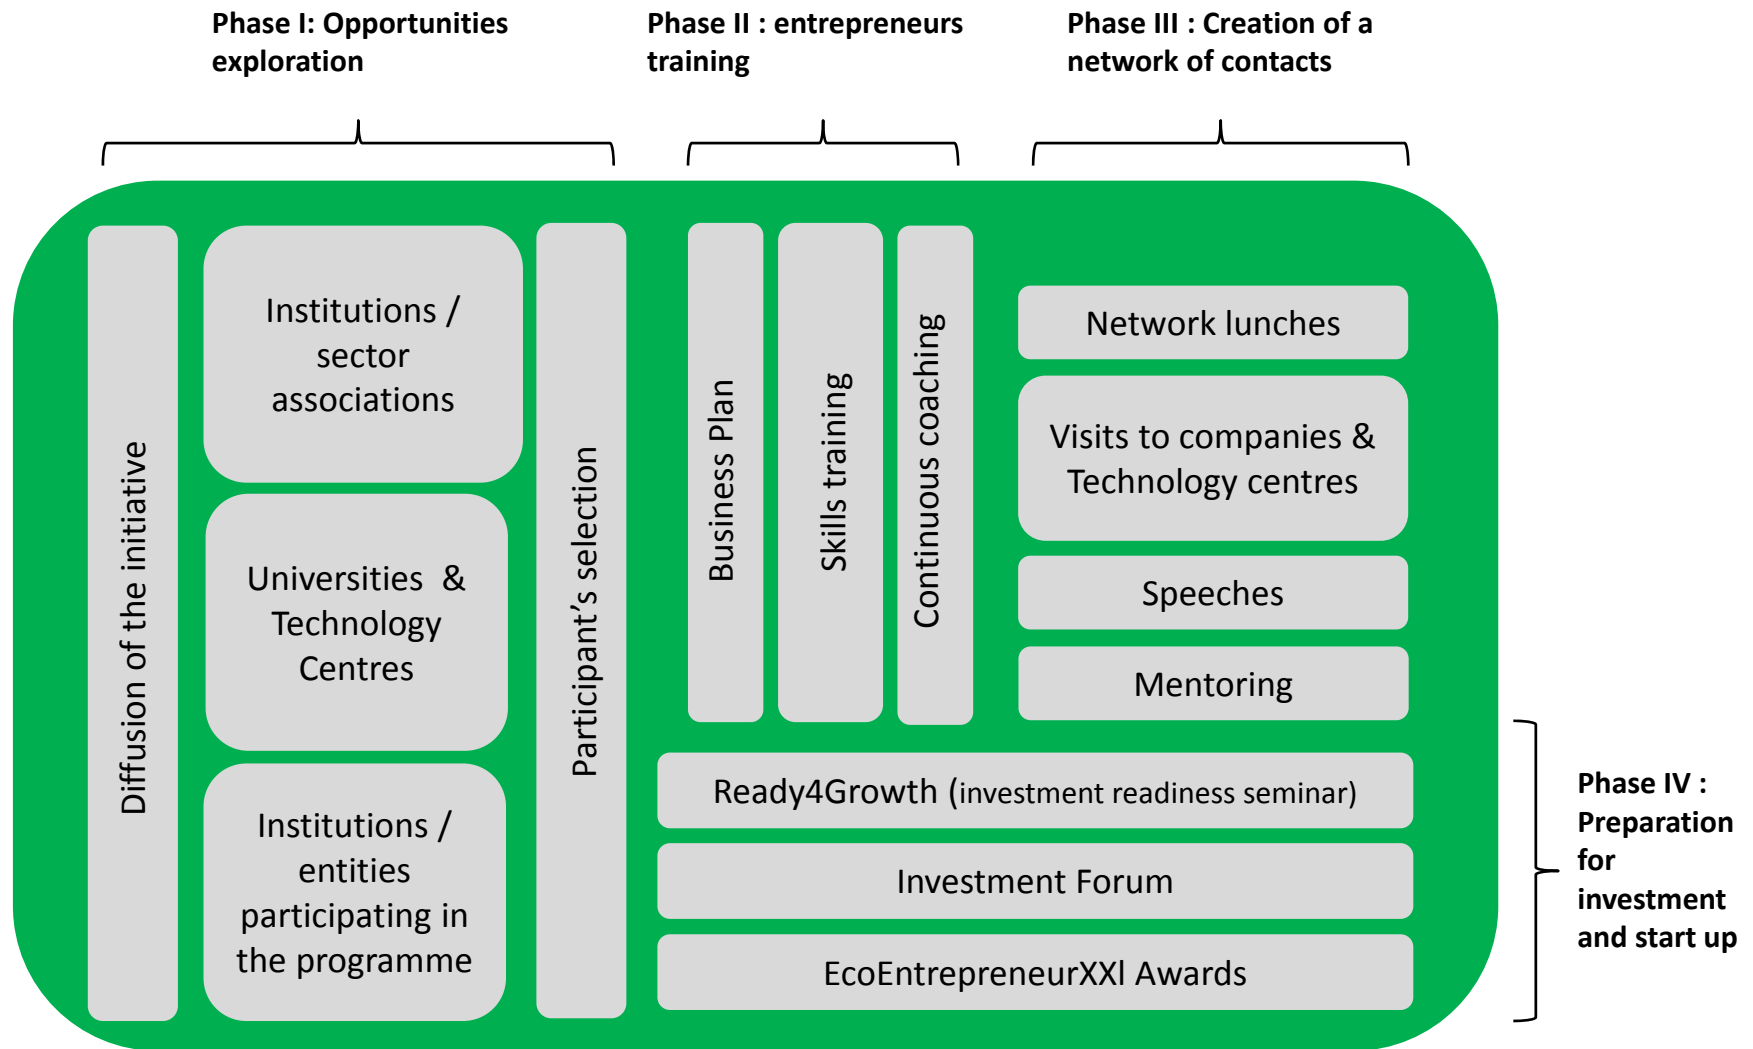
Phase I: Opportunities exploration

Phase II : entrepreneurs training

Phase III : Creation of a network of contacts

Diffusion of the initiative

Institutions / sector associations

Universities & Technology Centres

Institutions / entities participating in the programme

Participant’s selection

Business Plan

Skills training

Continuous coaching

Network lunches

Visits to companies & Technology centres

Speeches

Mentoring

Ready4Growth (investment readiness seminar)

Investment Forum

EcoEntrepreneurXXI Awards

Phase IV : Preparation for investment and start up